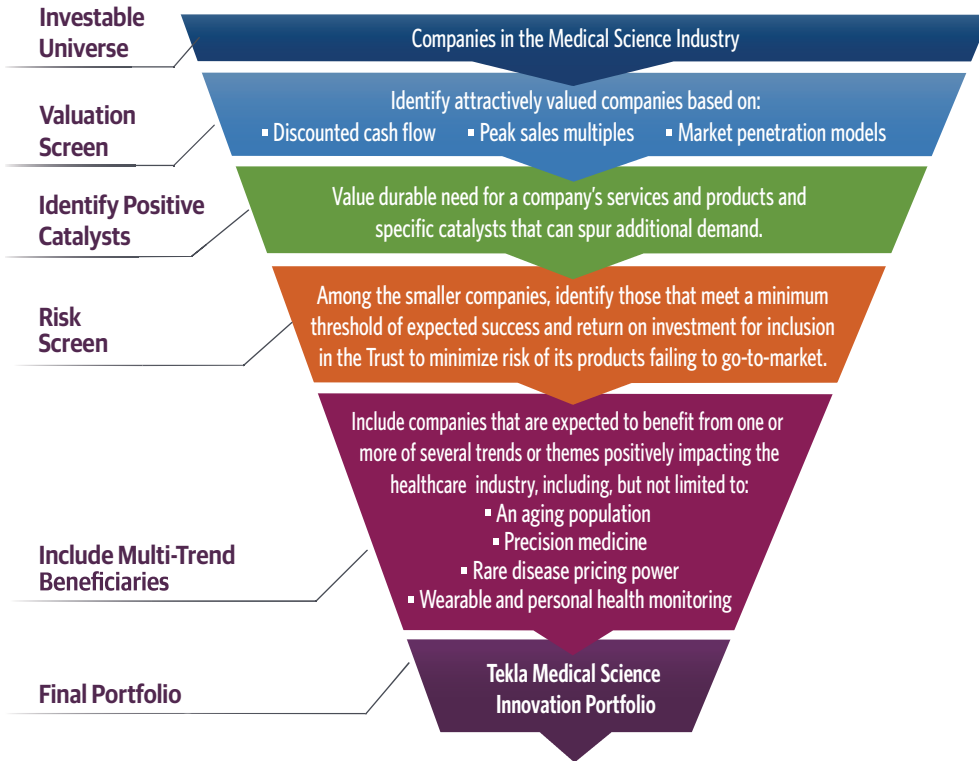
Investable Universe

Companies in the Medical Science Industry

Valuation Screen

Identify attractively valued companies based on:
▪ Discounted cash flow ▪ Peak sales multiples ▪ Market penetration models

Identify Positive Catalysts

Value durable need for a company's services and products and specific catalysts that can spur additional demand.

Risk Screen

Among the smaller companies, identify those that meet a minimum threshold of expected success and return on investment for inclusion in the Trust to minimize risk of its products failing to go-to-market.

Include Multi-Trend Beneficiaries

Include companies that are expected to benefit from one or more of several trends or themes positively impacting the healthcare industry, including, but not limited to:
▪ An aging population
▪ Precision medicine
▪ Rare disease pricing power
▪ Wearable and personal health monitoring

Final Portfolio

Tekla Medical Science Innovation Portfolio